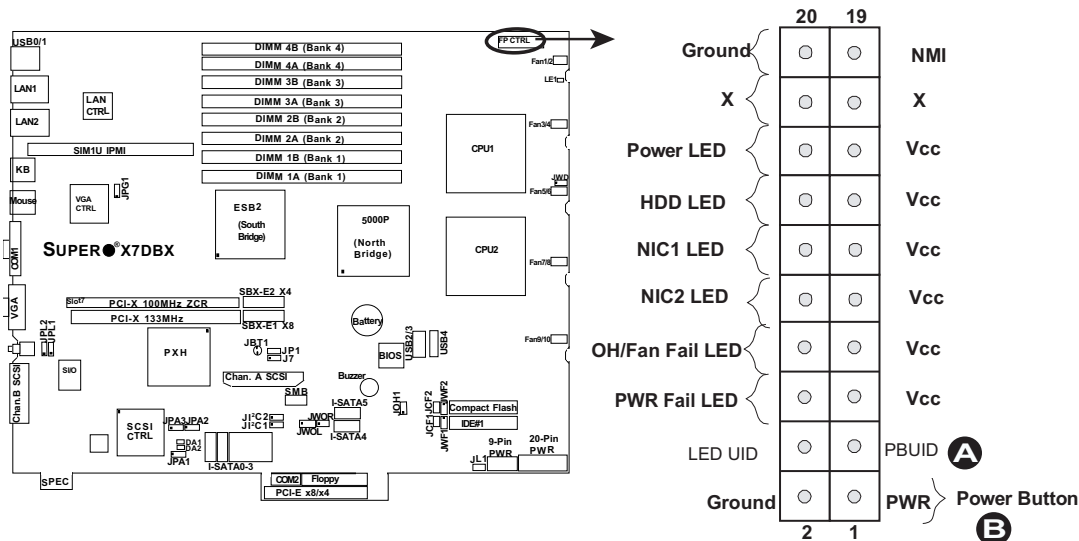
USB0/1

LAN1

LAN2

LAN CTRL

KB

Mouse

VGA CTRL

JPG1

COM1

VGA

JPL2 JPL1

SIO

Chan.B SCSI

SCSI CTRL

SPEC

SUPER X7DBX

DIMM 4B (Bank 4)
DIMM 4A (Bank 4)
DIMM 3B (Bank 3)
DIMM 3A (Bank 3)
DIMM 2B (Bank 2)
DIMM 2A (Bank 2)
DIMM 1B (Bank 1)
DIMM 1A (Bank 1)

SIM1U IPMI

ESB2 (South Bridge)

5000P (North Bridge)

CPU1

CPU2

FP CTRL

Fan1/2

LE1

Fan3/4

JWD

Fan5/6

Fan7/8

Fan9/10

SBX-E2 X4

Slot7 PCI-X 100MHz ZCR

PCI-X 133MHz

SBX-E1 X8

Battery

USB2/3

USB4

PXH

JBT1

JP1

J7

BIOS

Chan. A SCSI

SMB

Buzzer

JOH1

JCF2

JWF2

Compact Flash

I-SATA5

JPA3 JPA2

JI²C2

JI²C1

JWOR

JWOL

I-SATA4

JCF1

JWF1

IDE#1

DA1

DA2

JPA1

I-SATA0-3

9-Pin PWR

20-Pin PWR

JL1

COM2

Floppy

PCI-E x8/x4

| 20 | 19 |
|---|---|

Ground — NMI

X — X

Power LED — Vcc

HDD LED — Vcc

NIC1 LED — Vcc

NIC2 LED — Vcc

OH/Fan Fail LED — Vcc

PWR Fail LED — Vcc

LED UID — PBUID A

Ground — PWR Power Button B

2 1